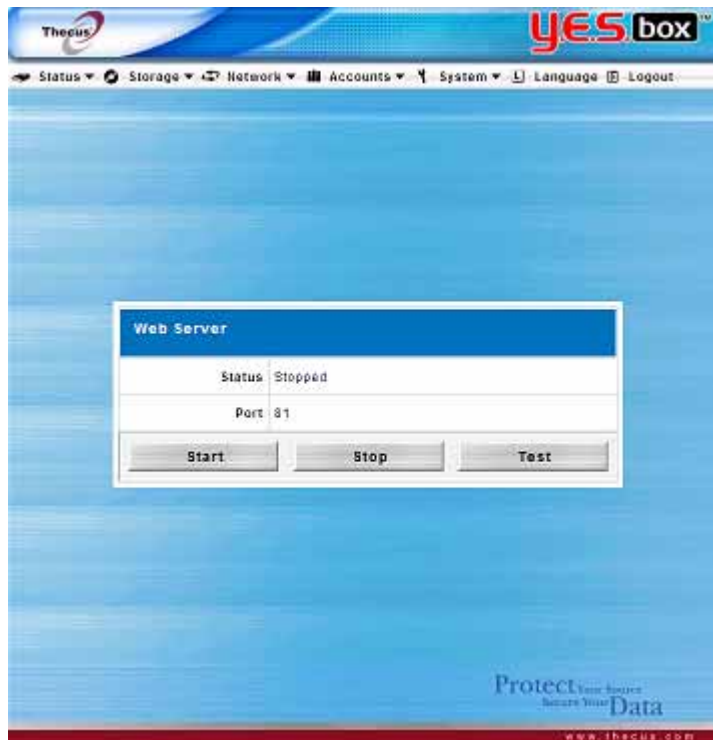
Thecus

yes box™

Status ▼ Storage ▼ Network ▼ Accounts ▼ System ▼ Language Logout

Web Server

| | |
|---|---|
| Status | Stopped |
| Port | 81 |

Start Stop Test

Protect Your Source Secure Your Data

www.thecus.com